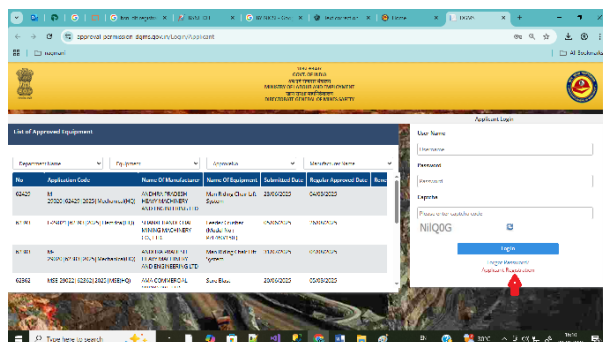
approval-permission.dgms.gov.in/Login/Applicant

Bookmark

All Bookmarks

भारत सरकार
GOVT. OF INDIA
श्रम और रोजगार मंत्रालय
MINISTRY OF LABOUR AND EMPLOYMENT
खान सुरक्षा महानिदेशालय
DIRECTORATE GENERAL OF MINES SAFETY

List of Approved Equipment

Department Name

Equipment

Manufacturer Name

| No | Application Code | Name Of Manufacturer | Name Of Equipment | Submitted Date | Regular Approved Date | Rese |
|---|---|---|---|---|---|---|
| 62420 | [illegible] | ANDHRA PRADESH HEAVY MACHINERY AND ENGINEERING LTD | Man Riding Chair Lift System | 20/03/2025 | 04/03/2025 | |
| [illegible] | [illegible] | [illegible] MINING MACHINERY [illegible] | Loader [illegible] | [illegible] | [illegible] | |
| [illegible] | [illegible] | ANDHRA PRADESH HEAVY MACHINERY AND ENGINEERING LTD | Man Riding Chair Lift System | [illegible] | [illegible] | |
| 62362 | MSE 29022/ 02502/2025 (MSEHQ) | AMA COMMERCIAL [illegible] | Surs Blast | 20/03/2025 | 05/03/2025 | |

Applicant Login

User Name

Username

Password

Password

Captcha

Please enter the captcha code

NiIQ0G

Login

Forgot Password?

Applicant Registration

Type here to search